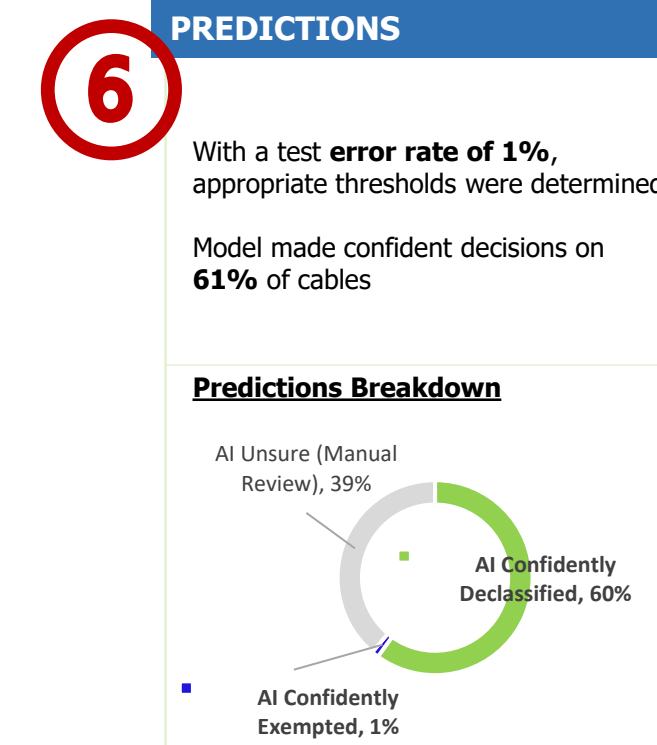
6

PREDICTIONS

With a test **error rate of 1%**, appropriate thresholds were determined

Model made confident decisions on **61%** of cables

**Predictions Breakdown**

AI Unsure (Manual Review), 39%

AI Confidently Declassified, 60%

AI Confidently Exempted, 1%